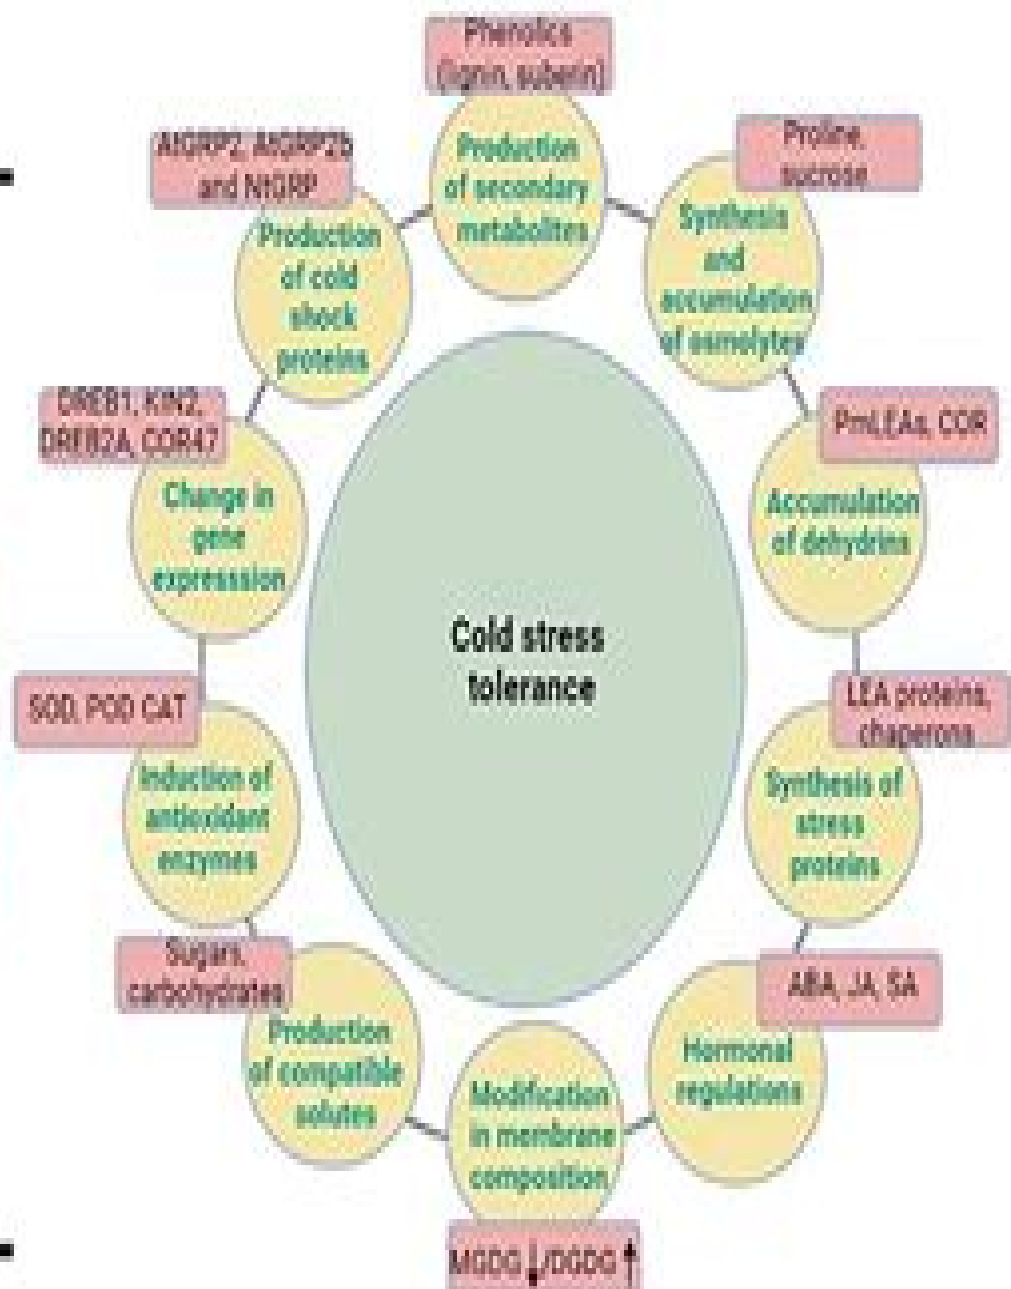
Cold stress tolerance

Phenolics (lignin, suberin)

Production of secondary metabolites

Proline, sucrose

Synthesis and accumulation of osmolytes

PmLEAs, COR

Accumulation of dehydrins

LEA proteins, chaperons

Synthesis of stress proteins

ABA, JA, SA

Hormonal regulations

Modification in membrane composition

MGDG↓/DGDG↑

Sugars, carbohydrates

Production of compatible solutes

SOD, POD CAT

Induction of antioxidant enzymes

DREB1, KIN2, DREB2A, COR47

Change in gene expression

AtGRP2, AtGRP2b and NtGRP

Production of cold shock proteins